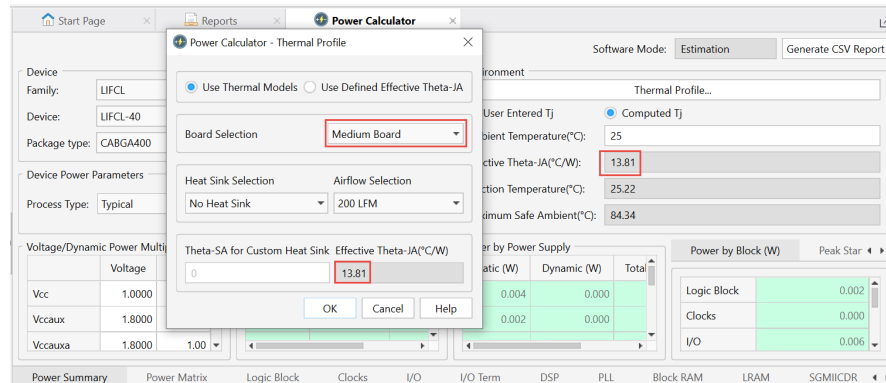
Start Page ×
Reports ×
Power Calculator ×

Software Mode: Estimation
Generate CSV Report

Device
Family: LIFCL
Device: LIFCL-40
Package type: CABGA400

Device Power Parameters
Process Type: Typical

Voltage/Dynamic Power Multi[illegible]

| | Voltage | |
|---|---|---|
| Vcc | 1.0000 | |
| Vccaux | 1.8000 | |
| Vccauxa | 1.8000 | 1.00 |

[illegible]ironment
Thermal Profile...
User Entered Tj
Computed Tj
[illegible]bient Temperature(°C): 25
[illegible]ctive Theta-JA(°C/W): 13.81
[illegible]ction Temperature(°C): 25.22
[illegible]ximum Safe Ambient(°C): 84.34

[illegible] by Power Supply

| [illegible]atic (W) | Dynamic (W) | Tota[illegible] |
|---|---|---|
| 0.004 | 0.000 | |
| 0.002 | 0.000 | |

Power by Block (W)
Peak Star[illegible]

| Logic Block | 0.002 |
|---|---|
| Clocks | 0.000 |
| I/O | 0.006 |

Power Calculator - Thermal Profile ×

Use Thermal Models
Use Defined Effective Theta-JA

Board Selection
Medium Board

Heat Sink Selection
No Heat Sink
Airflow Selection
200 LFM

Theta-SA for Custom Heat Sink
0
Effective Theta-JA(°C/W)
13.81

OK
Cancel
Help

Power Summary
Power Matrix
Logic Block
Clocks
I/O
I/O Term
DSP
PLL
Block RAM
LRAM
SGMIICDR